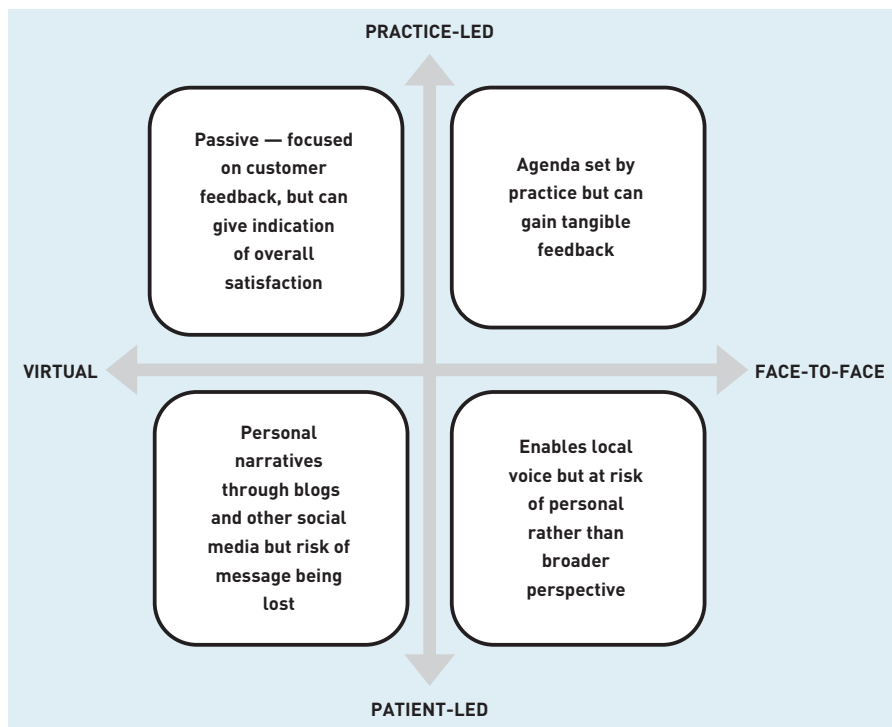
PRACTICE-LED

Passive — focused on customer feedback, but can give indication of overall satisfaction

Agenda set by practice but can gain tangible feedback

VIRTUAL

FACE-TO-FACE

Personal narratives through blogs and other social media but risk of message being lost

Enables local voice but at risk of personal rather than broader perspective

PATIENT-LED